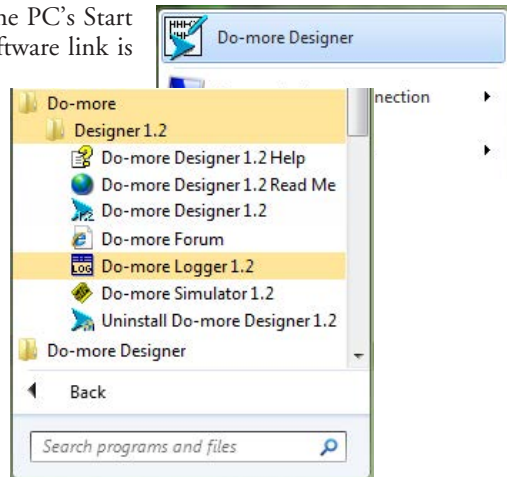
ne PC's Start
ftware link is

Do-more Designer

nection

Do-more
Designer 1.2
Do-more Designer 1.2 Help
Do-more Designer 1.2 Read Me
Do-more Designer 1.2
Do-more Forum
Do-more Logger 1.2
Do-more Simulator 1.2
Uninstall Do-more Designer 1.2
Do-more Designer

Back

Search programs and files